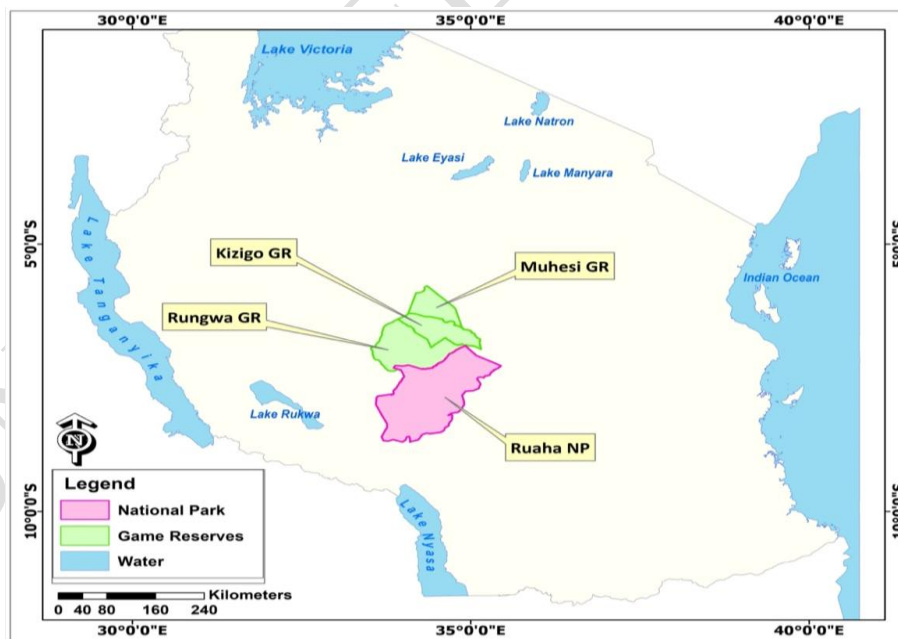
30°0'0"E
35°0'0"E
40°0'0"E

Lake Victoria
Lake Natron
Lake Eyasi
Lake Manyara
Lake Tanganyika
Kizigo GR
Muhesi GR
Rungwa GR
Indian Ocean
Lake Rukwa
Ruaha NP
Lake Nyasa

5°0'0"S
10°0'0"S
5°0'0"S
10°0'0"S

N

Legend
National Park
Game Reserves
Water

0 40 80 160 240
Kilometers

30°0'0"E
35°0'0"E
40°0'0"E